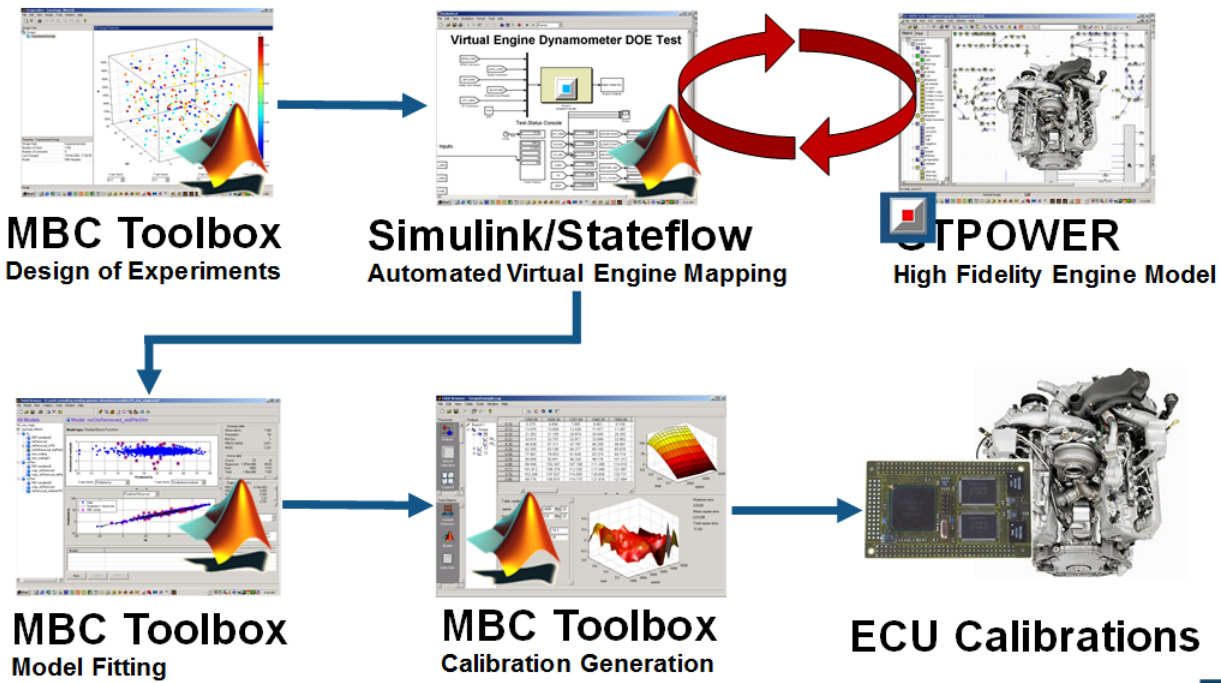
Virtual Engine Dynamometer DOE Test

Test-Status Console

Inputs

MBC Toolbox
Design of Experiments

Simulink/Stateflow
Automated Virtual Engine Mapping

GTPOWER
High Fidelity Engine Model

MBC Toolbox
Model Fitting

MBC Toolbox
Calibration Generation

ECU Calibrations